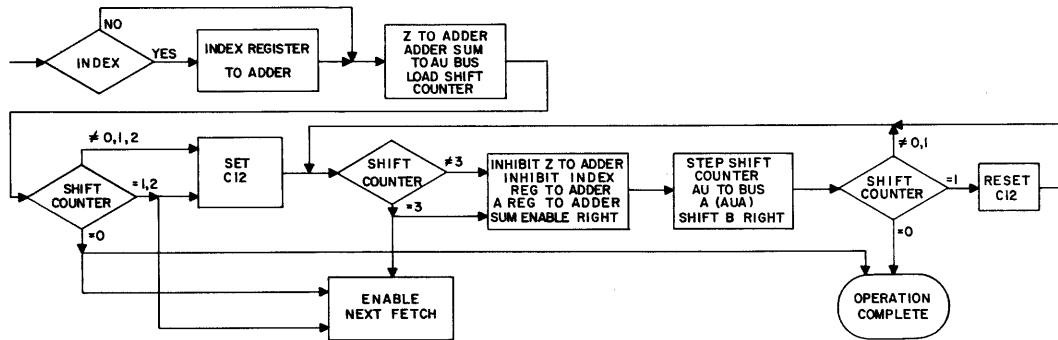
NO

INDEX

YES

INDEX REGISTER TO ADDER

Z TO ADDER ADDER SUM TO AU BUS LOAD SHIFT COUNTER

$\neq 0,1,2$

SHIFT COUNTER

=1,2

=0

SET C12

SHIFT COUNTER

$\neq 3$

=3

INHIBIT Z TO ADDER INHIBIT INDEX REG TO ADDER A REG TO ADDER SUM ENABLE RIGHT

STEP SHIFT COUNTER AU TO BUS A (AUA) SHIFT B RIGHT

$\neq 0,1$

SHIFT COUNTER

=1

=0

RESET C12

ENABLE NEXT FETCH

OPERATION COMPLETE